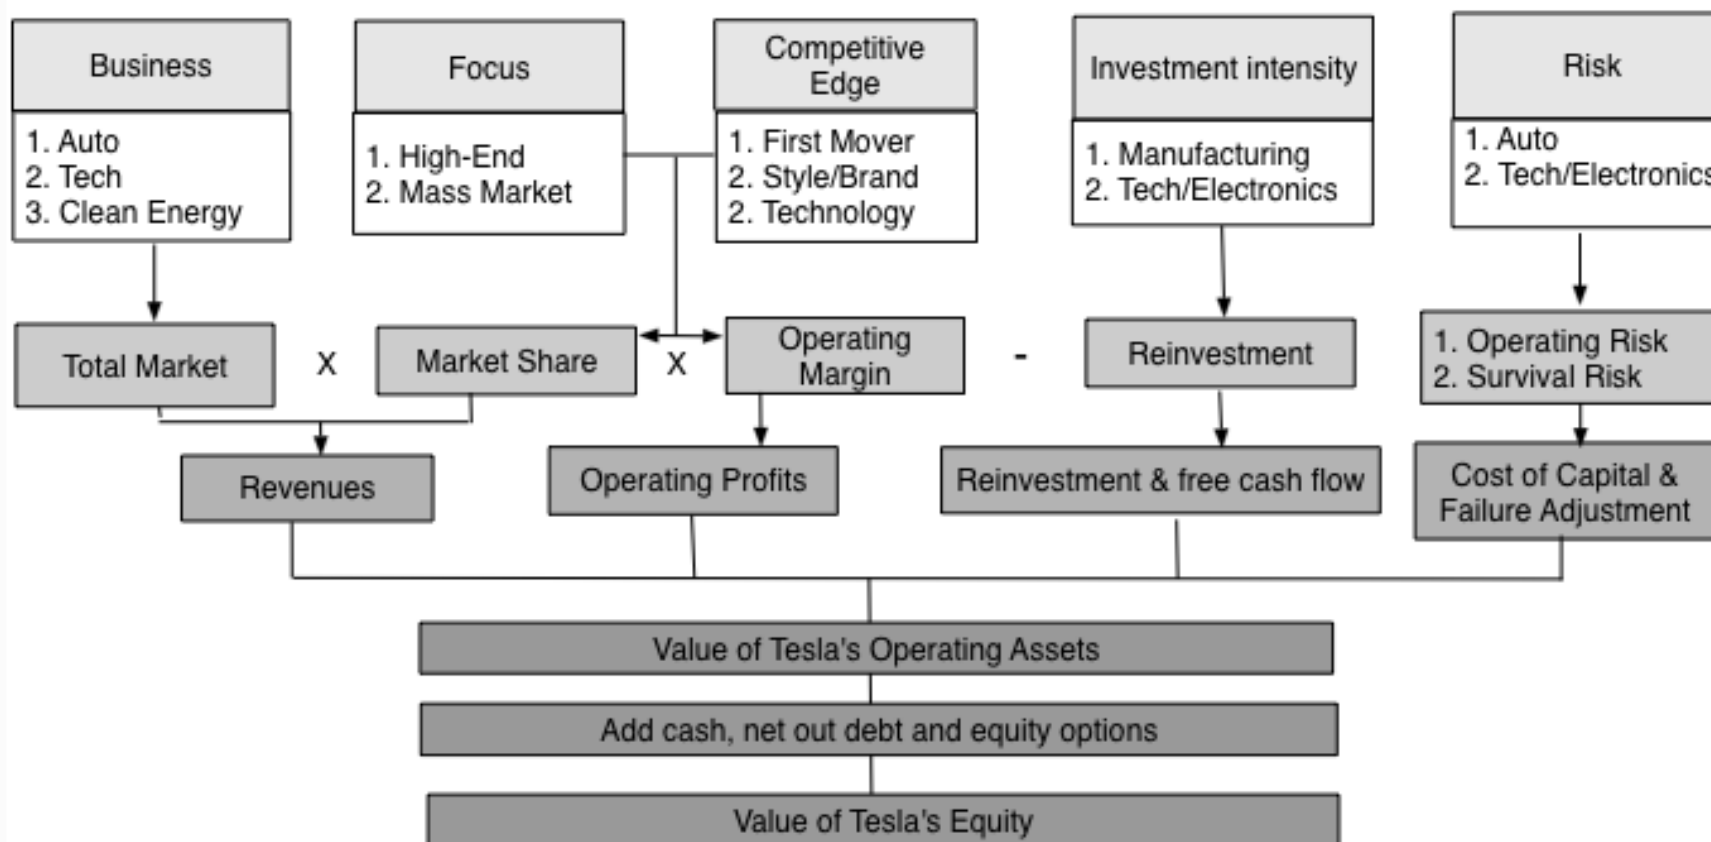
Business

1. Auto
2. Tech
3. Clean Energy

Focus

1. High-End
2. Mass Market

Competitive Edge

1. First Mover
2. Style/Brand
2. Technology

Investment intensity

1. Manufacturing
2. Tech/Electronics

Risk

1. Auto
2. Tech/Electronics

Total Market

X

Market Share

X

Operating Margin

-

Reinvestment

1. Operating Risk
2. Survival Risk

Revenues

Operating Profits

Reinvestment & free cash flow

Cost of Capital & Failure Adjustment

Value of Tesla's Operating Assets

Add cash, net out debt and equity options

Value of Tesla's Equity